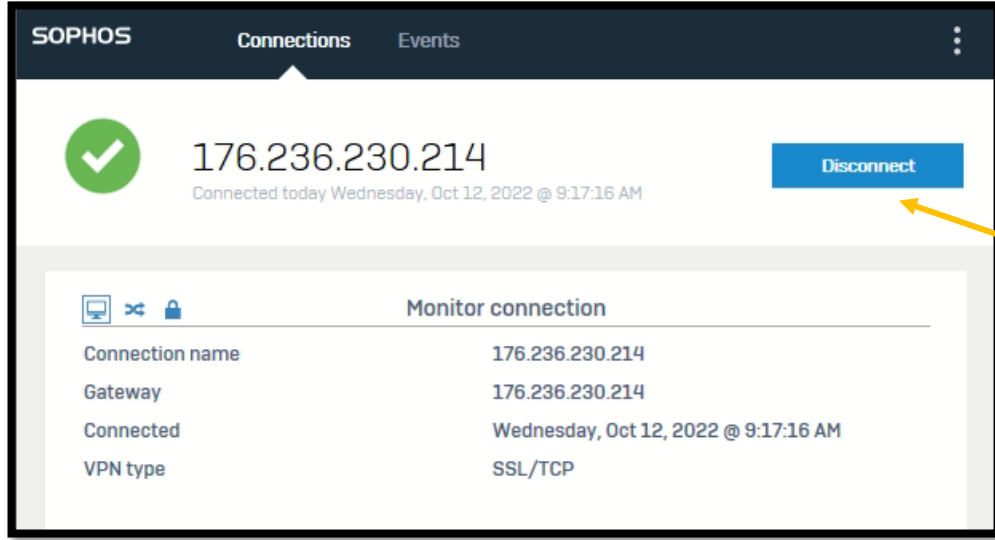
SOPHOS Connections Events

176.236.230.214
Connected today Wednesday, Oct 12, 2022 @ 9:17:16 AM

Disconnect

Monitor connection

| | |
|---|---|
| Connection name | 176.236.230.214 |
| Gateway | 176.236.230.214 |
| Connected | Wednesday, Oct 12, 2022 @ 9:17:16 AM |
| VPN type | SSL/TCP |